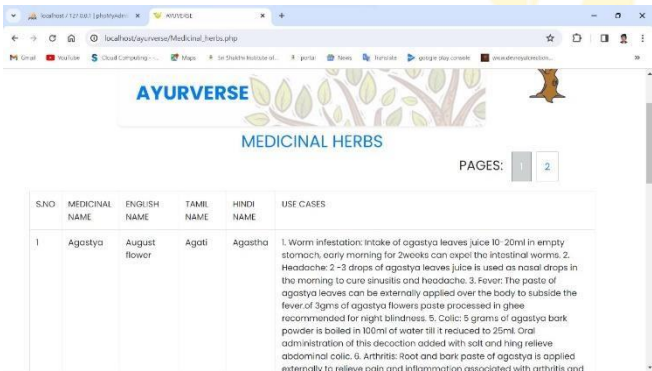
localhost / 127.0.0.1 | phpMyAdmin × AYURVERSE × +

localhost/ayurverse/Medicinal_herbs.php

Gmail YouTube Cloud Computing - ... Maps Sri Shakthi Institute of... portal News Tutorials google play console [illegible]

AYURVERSE

MEDICINAL HERBS

PAGES: 1 2

| S.NO | MEDICINAL NAME | ENGLISH NAME | TAMIL NAME | HINDI NAME | USE CASES |
|---|---|---|---|---|---|
| 1 | Agastya | August flower | Agati | Agastha | 1. Worm infestation: Intake of agastya leaves juice 10-20ml in empty stomach, early morning for 2weeks can expel the intestinal worms. 2. Headache: 2-3 drops of agastya leaves juice is used as nasal drops in the morning to cure sinusitis and headache. 3. Fever: The paste of agastya leaves can be externally applied over the body to subside the fever.of 3gms of agastya flowers paste processed in ghee recommended for night blindness. 5. Colic: 5 grams of agastya bark powder is boiled in 100ml of water till it reduced to 25ml. Oral administration of this decoction added with salt and hing relieve abdominal colic. 6. Arthritis: Root and bark paste of agastya is applied externally to relieve pain and inflammation associated with arthritis and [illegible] |